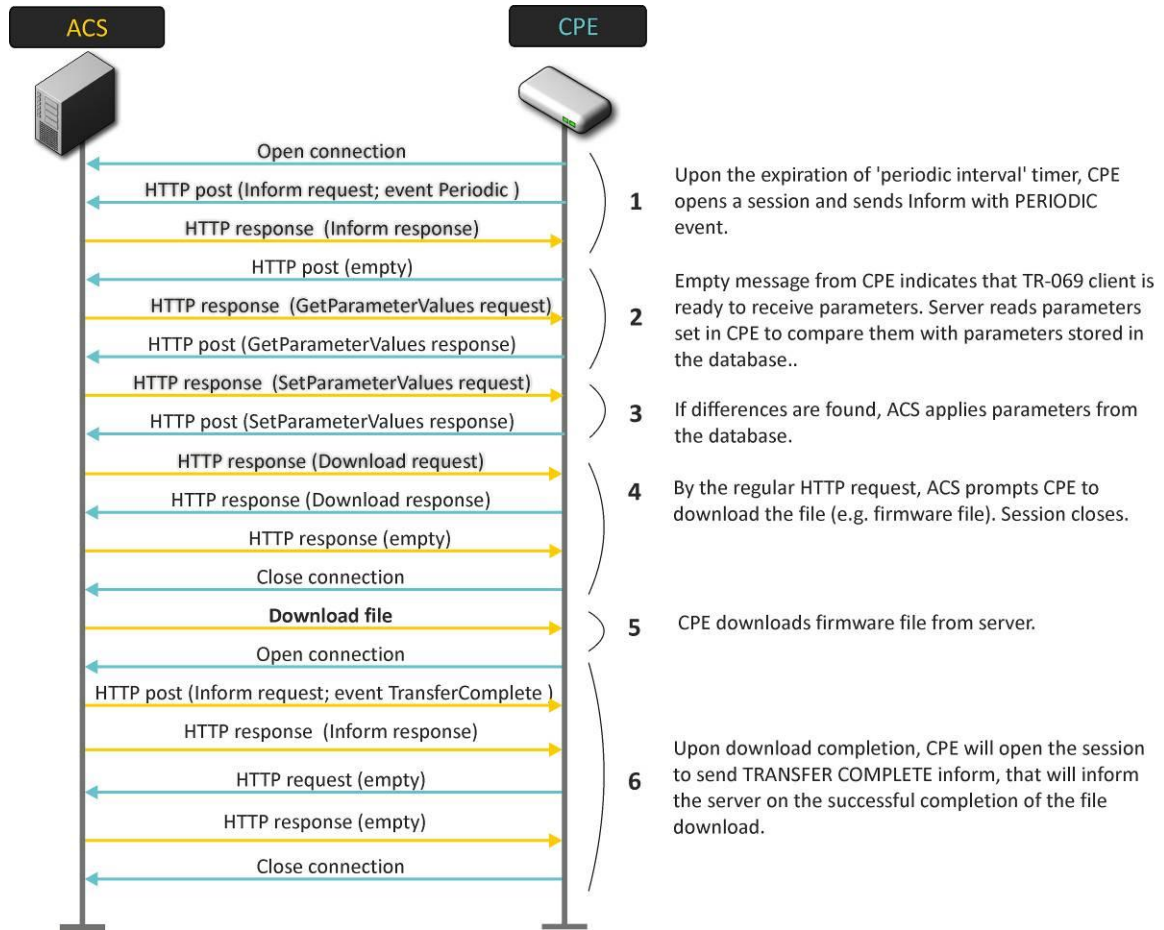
ACS

CPE

Open connection

HTTP post (Inform request; event Periodic )

HTTP response (Inform response)

1

Upon the expiration of 'periodic interval' timer, CPE opens a session and sends Inform with PERIODIC event.

HTTP post (empty)

HTTP response (GetParameterValues request)

HTTP post (GetParameterValues response)

2

Empty message from CPE indicates that TR-069 client is ready to receive parameters. Server reads parameters set in CPE to compare them with parameters stored in the database..

HTTP response (SetParameterValues request)

HTTP post (SetParameterValues response)

3

If differences are found, ACS applies parameters from the database.

HTTP response (Download request)

HTTP response (Download response)

HTTP response (empty)

Close connection

4

By the regular HTTP request, ACS prompts CPE to download the file (e.g. firmware file). Session closes.

Download file

5

CPE downloads firmware file from server.

Open connection

HTTP post (Inform request; event TransferComplete )

HTTP response (Inform response)

HTTP request (empty)

HTTP response (empty)

Close connection

6

Upon download completion, CPE will open the session to send TRANSFER COMPLETE inform, that will inform the server on the successful completion of the file download.